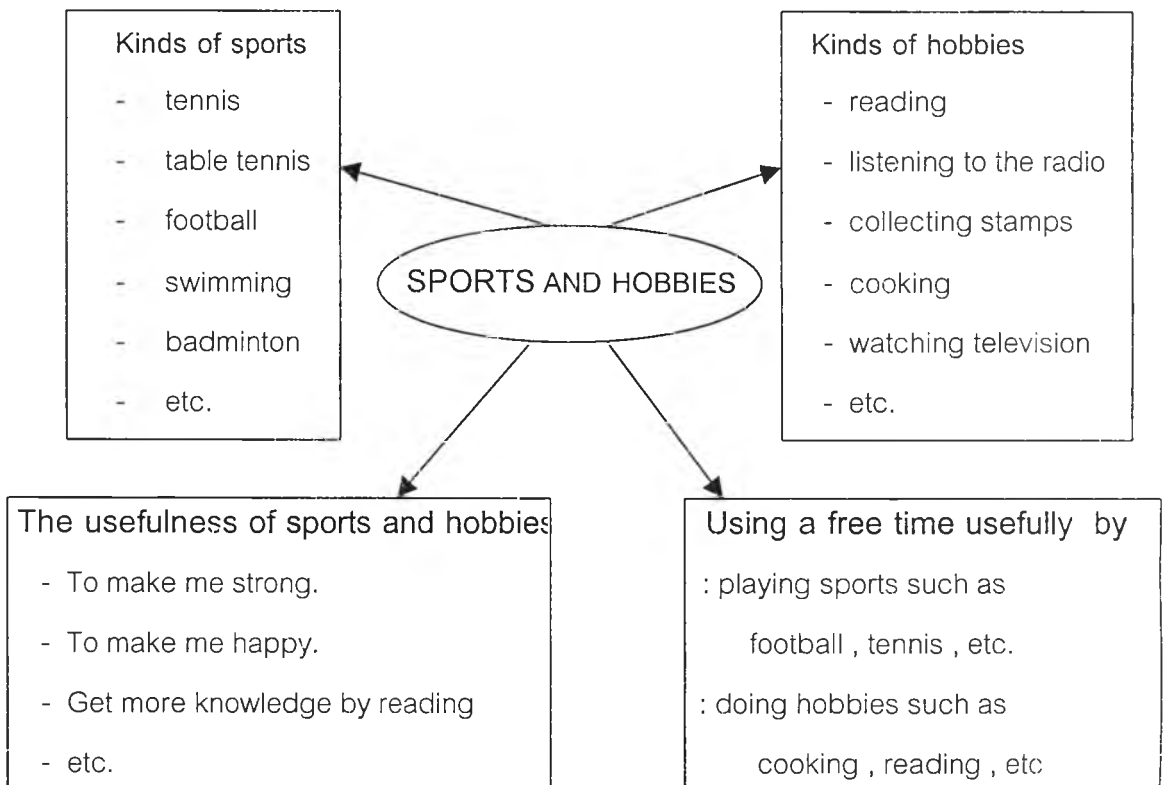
Kinds of sports

- tennis
- table tennis
- football
- swimming
- badminton
- etc.

Kinds of hobbies

- reading
- listening to the radio
- collecting stamps
- cooking
- watching television
- etc.

SPORTS AND HOBBIES

The usefulness of sports and hobbies

- To make me strong.
- To make me happy.
- Get more knowledge by reading
- etc.

Using a free time usefully by

: playing sports such as football , tennis , etc.

: doing hobbies such as cooking , reading , etc